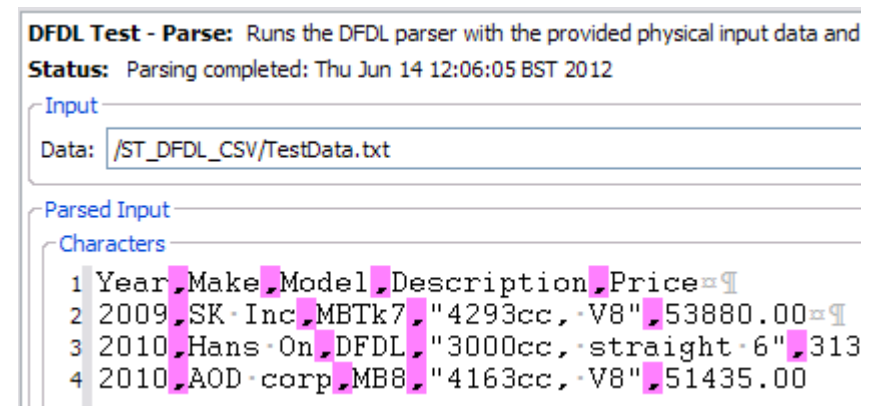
**DFDL Test - Parse:** Runs the DFDL parser with the provided physical input data and

**Status:** Parsing completed: Thu Jun 14 12:06:05 BST 2012

Input

Data: /ST_DFDL_CSV/TestData.txt

Parsed Input

Characters

1 Year,Make,Model,Description,Price¤¶
2 2009,SK·Inc,MBTk7,"4293cc,·V8",53880.00¤¶
3 2010,Hans·On,DFDL,"3000cc,·straight·6",313
4 2010,AOD·corp,MB8,"4163cc,·V8",51435.00